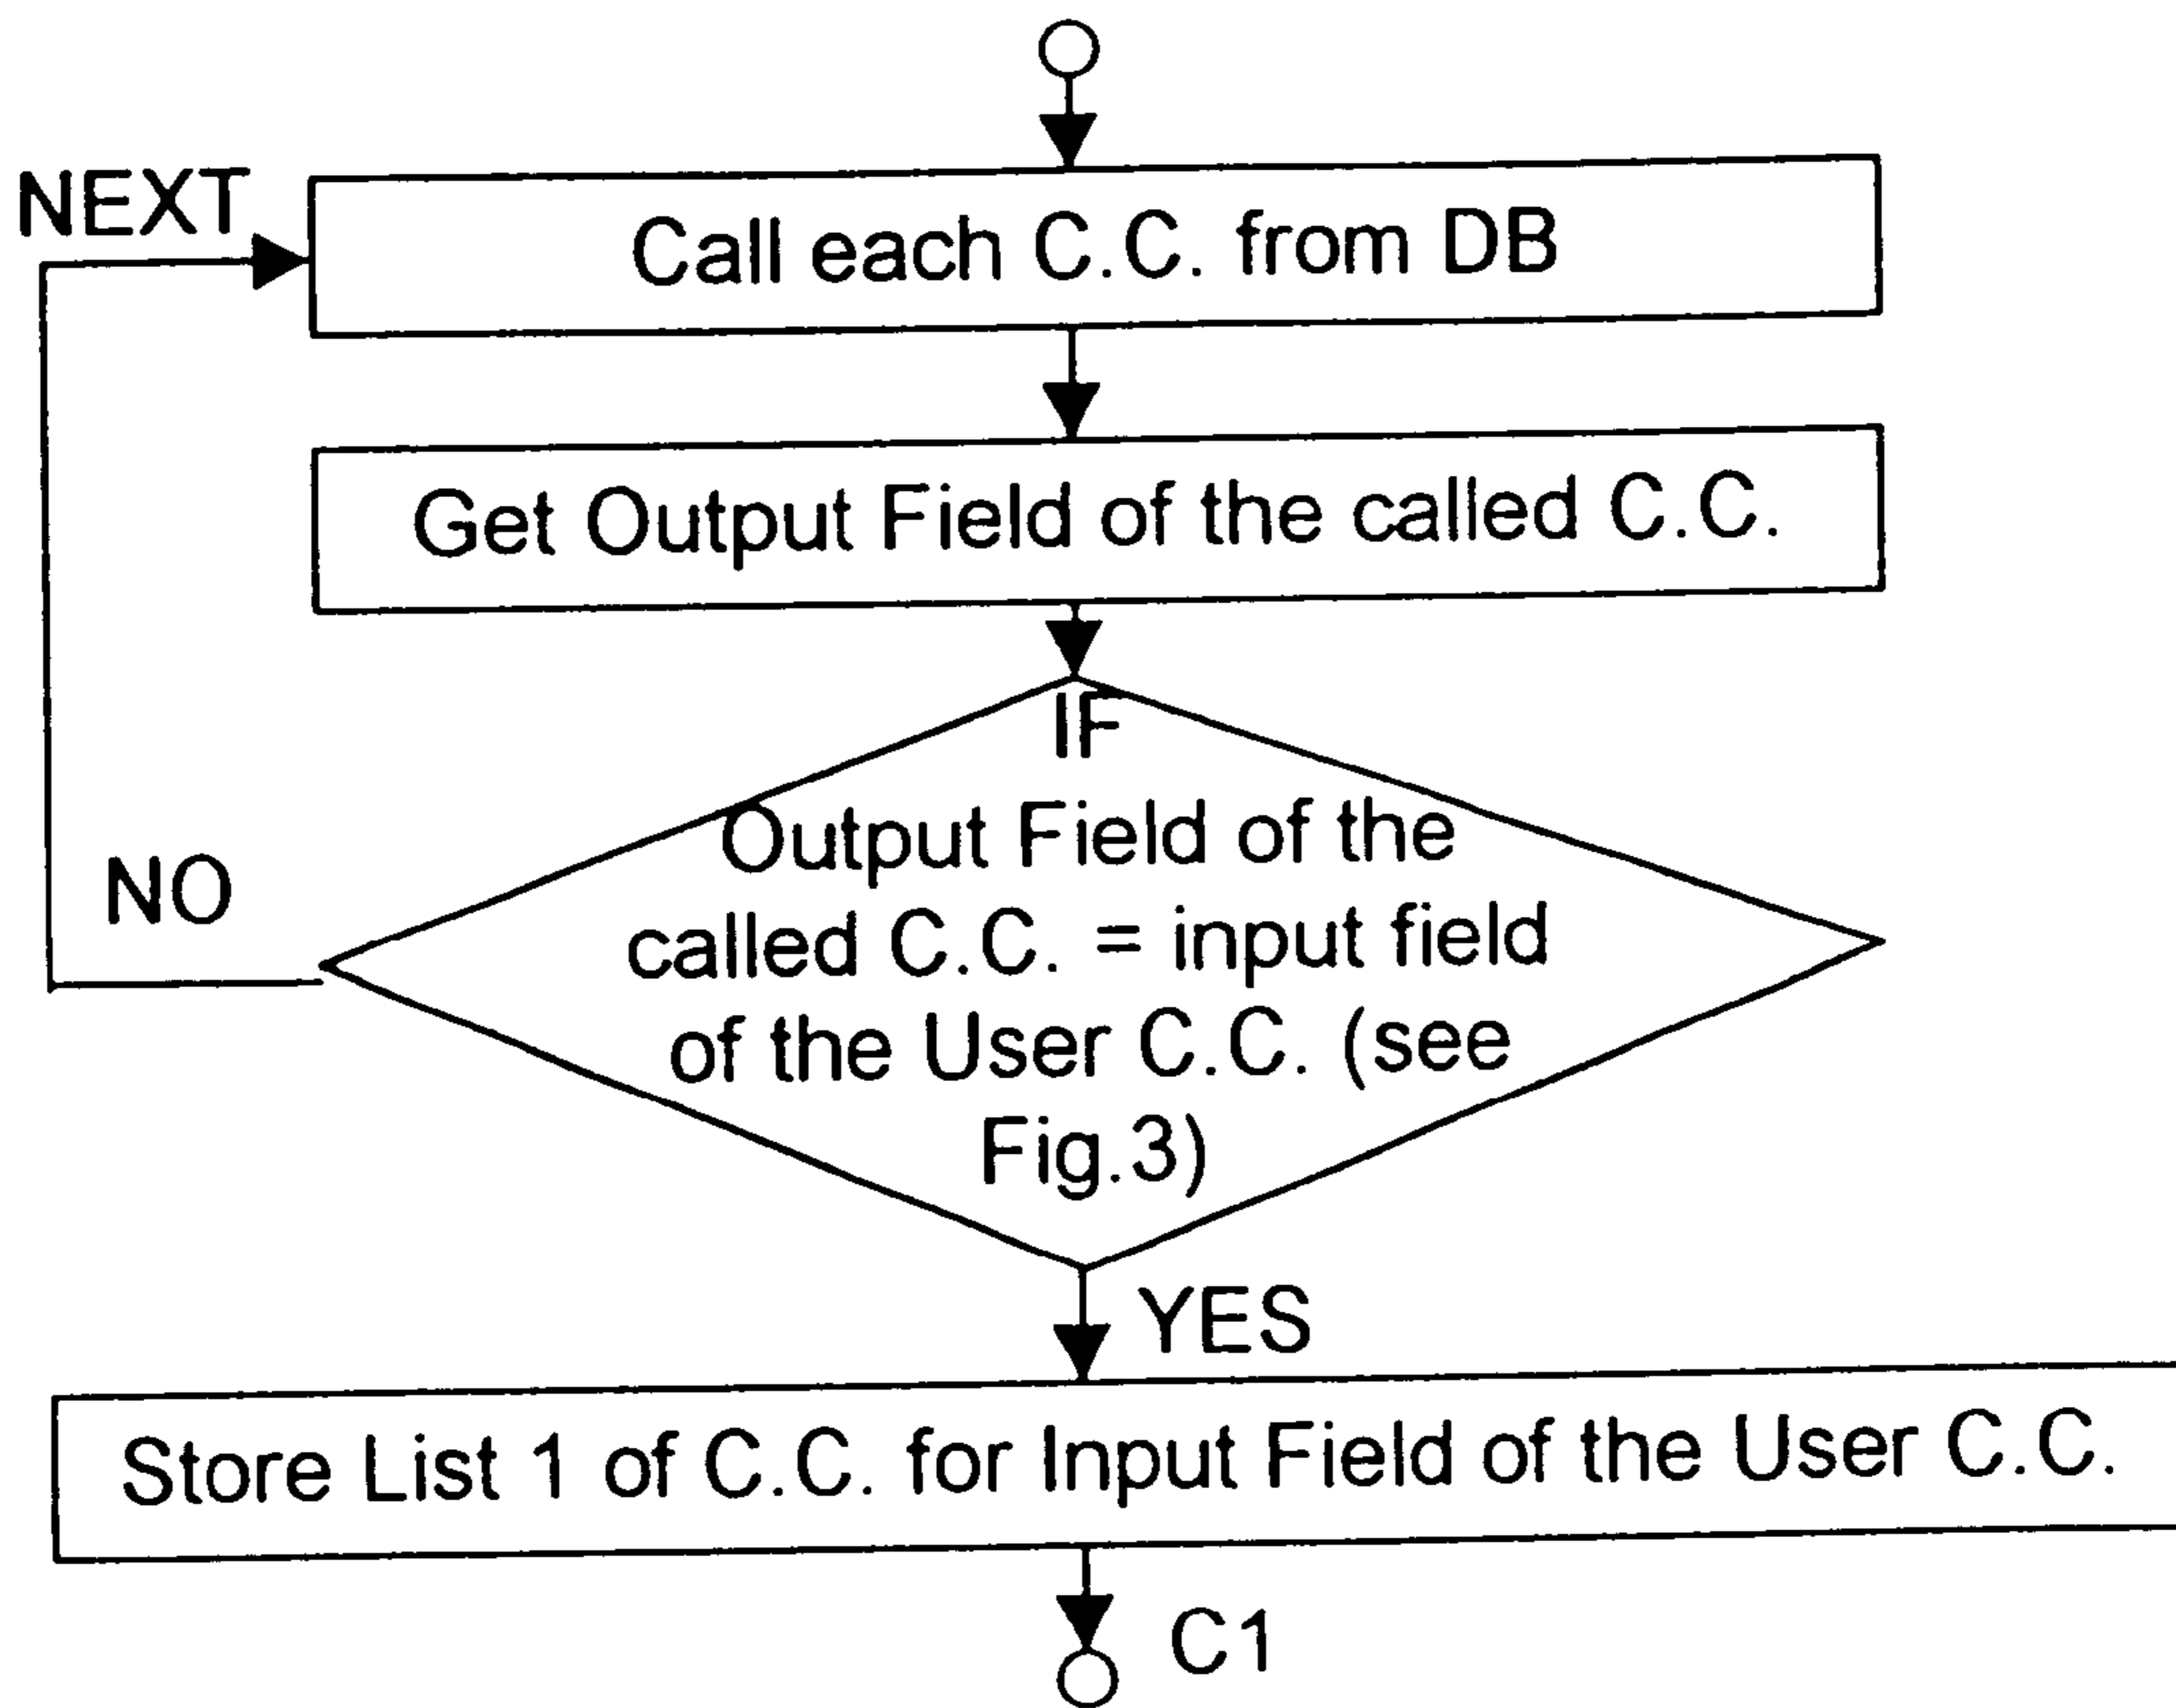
NEXT

Call each C.C. from DB

Get Output Field of the called C.C.

IF
Output Field of the called C.C. = input field of the User C.C. (see Fig.3)

NO

YES

Store List 1 of C.C. for Input Field of the User C.C.

C1